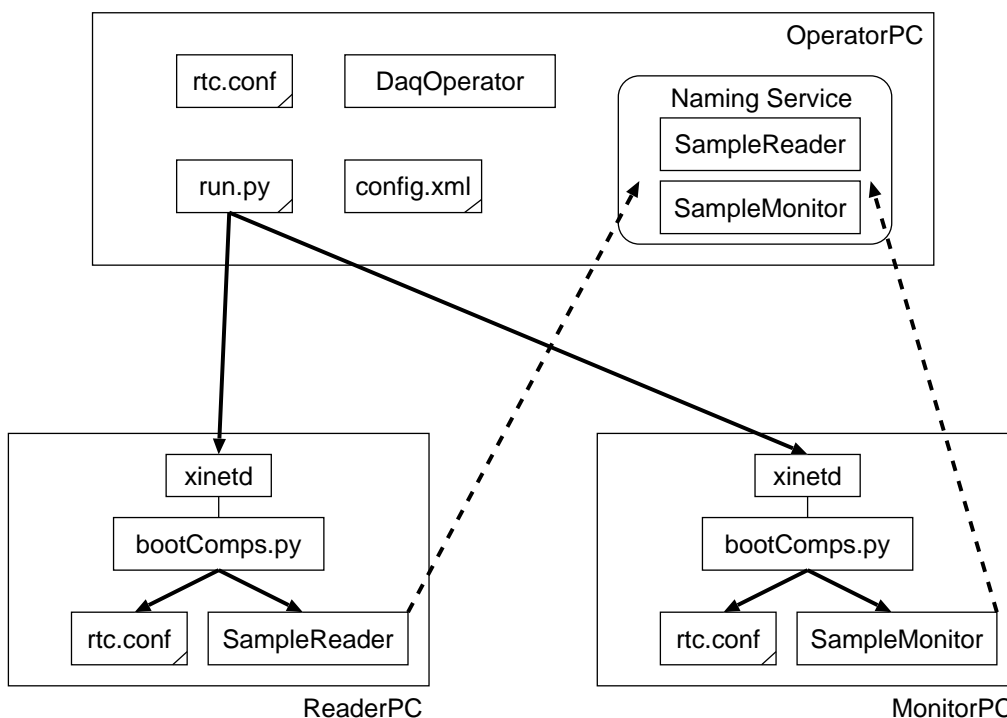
OperatorPC

rtc.conf

DaqOperator

Naming Service

SampleReader

SampleMonitor

run.py

config.xml

xinetd

bootComps.py

rtc.conf

SampleReader

ReaderPC

xinetd

bootComps.py

rtc.conf

SampleMonitor

MonitorPC